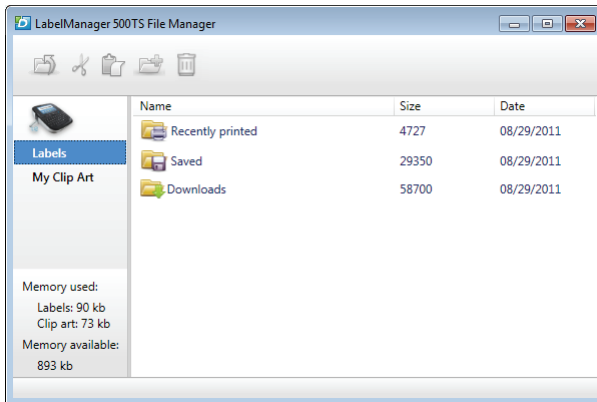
LabelManager 500TS File Manager

Labels
My Clip Art

Memory used:
Labels: 90 kb
Clip art: 73 kb
Memory available:
893 kb

| Name | Size | Date |
|---|---|---|
| Recently printed | 4727 | 08/29/2011 |
| Saved | 29350 | 08/29/2011 |
| Downloads | 58700 | 08/29/2011 |